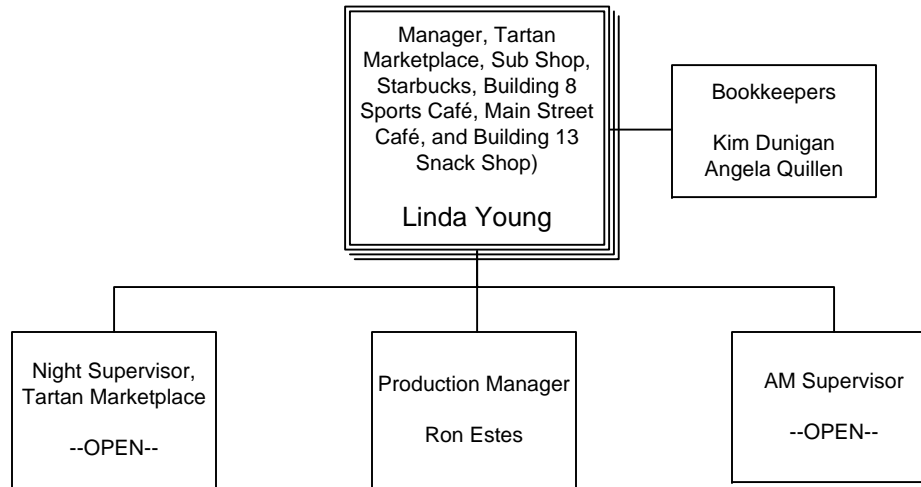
Manager, Tartan Marketplace, Sub Shop, Starbucks, Building 8 Sports Café, Main Street Café, and Building 13 Snack Shop)

Linda Young

Bookkeepers

Kim Dunigan
Angela Quillen

Night Supervisor, Tartan Marketplace

--OPEN--

Production Manager

Ron Estes

AM Supervisor

--OPEN--